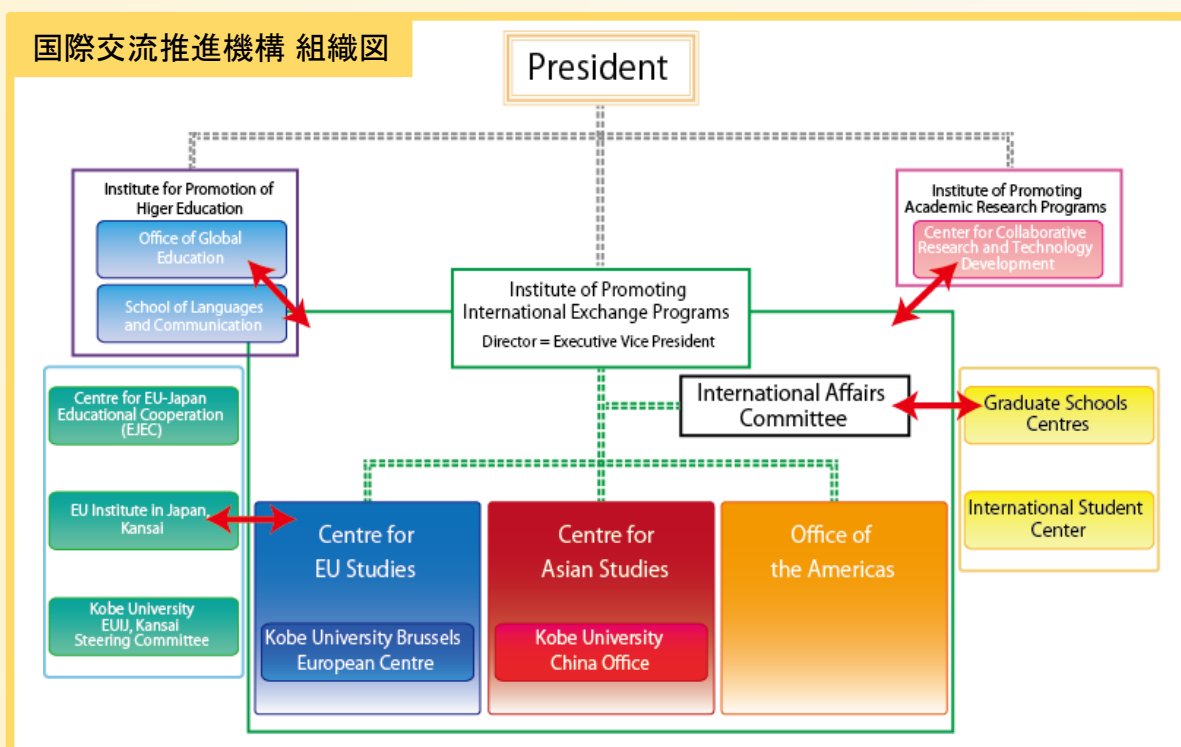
国際交流推進機構 組織図

President

Institute for Promotion of Higer Education

Office of Global Education

School of Languages and Communication

Institute of Promoting Academic Research Programs

Center for Collaborative Research and Technology Development

Institute of Promoting International Exchange Programs

Director = Executive Vice President

International Affairs Committee

Graduate Schools Centres

International Student Center

Centre for EU-Japan Educational Cooperation (EJEC)

EU Institute in Japan, Kansai

Kobe University EUIJ, Kansai Steering Committee

Centre for EU Studies

Kobe University Brussels European Centre

Centre for Asian Studies

Kobe University China Office

Office of the Americas